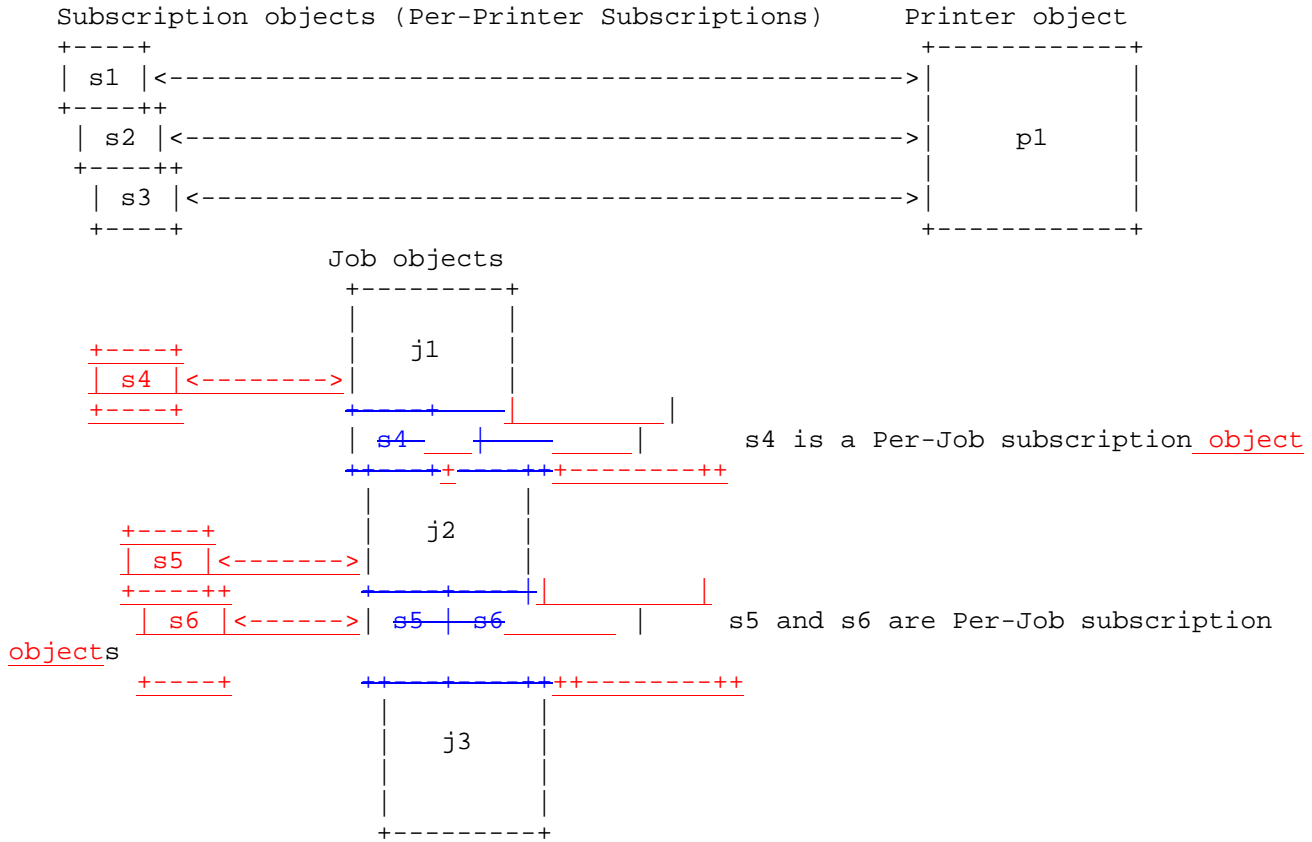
Subscription objects (Per-Printer Subscriptions)      Printer object
+----+                                              +------------+
| s1 |<-------------------------------------------->|            |
+----++                                             |            |
 | s2 |<------------------------------------------->|     p1     |
 +----++                                            |            |
  | s3 |<------------------------------------------>|            |
  +----+                                            +------------+

Job objects

+---------+
|         |
+----+    |    j1   |
| s4 |<--------->|         |
+----+    +----+----|         |
| s4 | |      |      s4 is a Per-Job subscription object
++----+-+----++--------++
 |         |
+----+     |    j2   |
| s5 |<-------->|         |
+----++   +----+----|         |
 | s6 |<------>| s5 | s6      |      s5 and s6 are Per-Job subscription objects
 +----+   ++----+----++--------++
  |         |
  |    j3   |
  |         |
  |         |
  +---------+